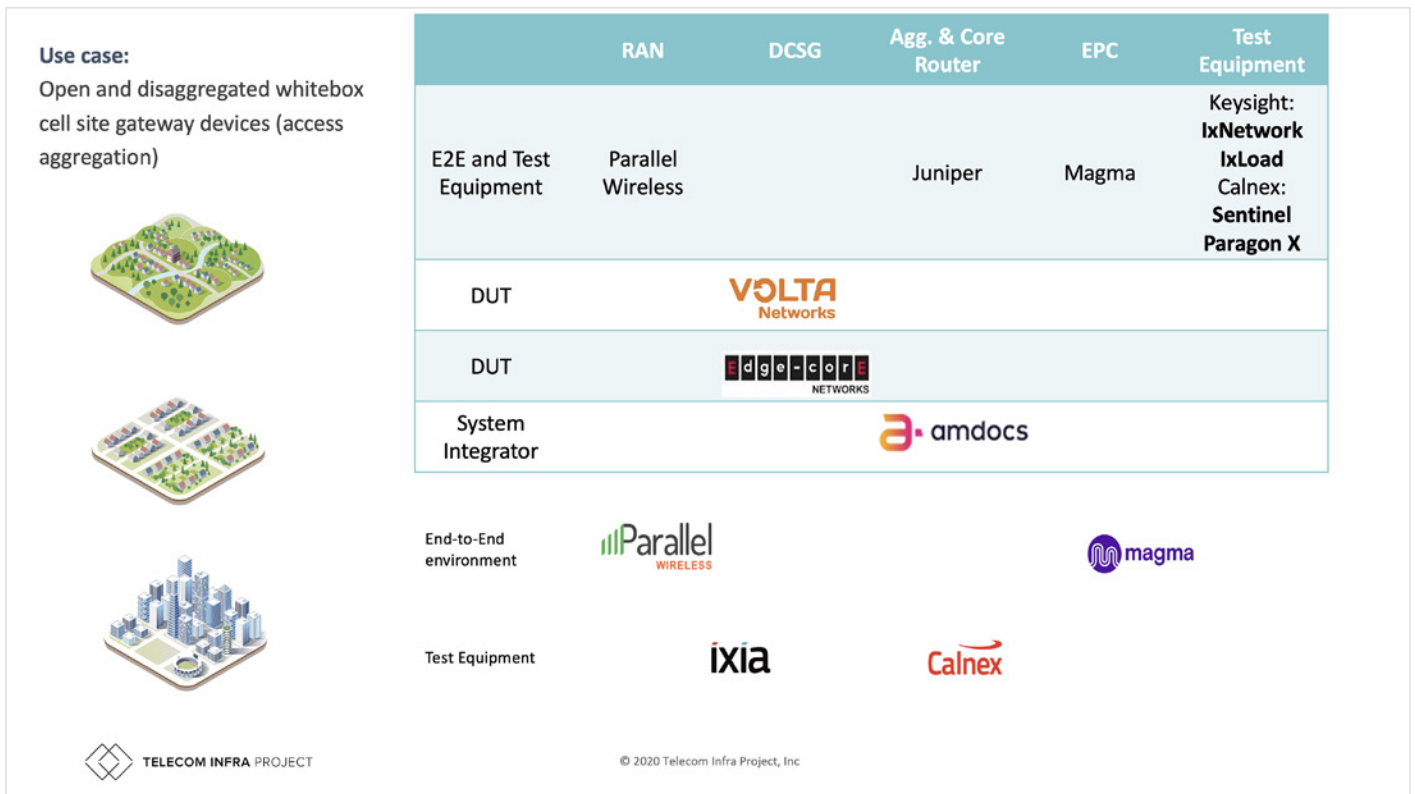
Use case:
Open and disaggregated whitebox cell site gateway devices (access aggregation)

| | RAN | DCSG | Agg. & Core Router | EPC | Test Equipment |
|---|---|---|---|---|---|
| E2E and Test Equipment | Parallel Wireless | | Juniper | Magma | Keysight: **IxNetwork** **IxLoad** Calnex: **Sentinel** **Paragon X** |
| DUT | | VOLTA Networks | | | |
| DUT | | Edge-corE NETWORKS | | | |
| System Integrator | | | amdocs | | |

End-to-End environment
Parallel WIRELESS
magma

Test Equipment
ixia
Calnex

TELECOM INFRA PROJECT

© 2020 Telecom Infra Project, Inc